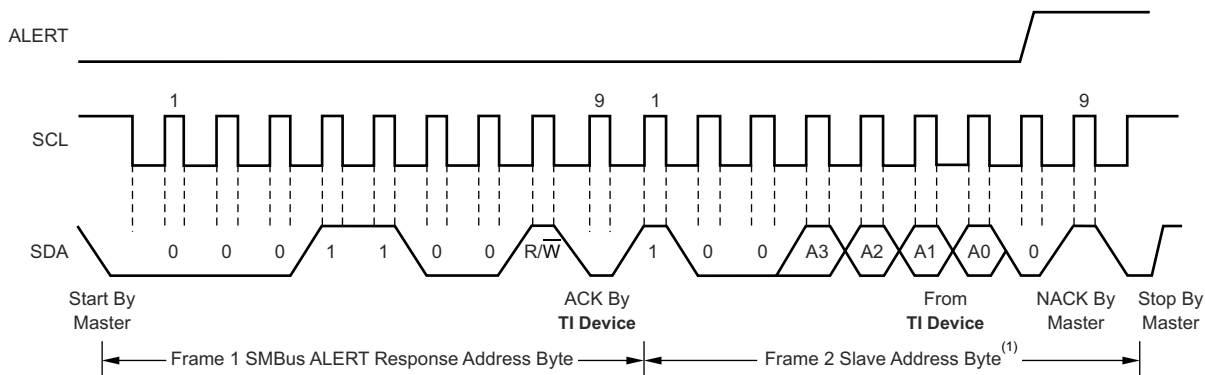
ALERT

SCL

1 9 1 9

SDA

0 0 0 1 1 0 0 R/$\overline{W}$ 1 0 0 A3 A2 A1 A0 0

Start By Master

ACK By **TI Device**

From **TI Device**

NACK By Master

Stop By Master

Frame 1 SMBus ALERT Response Address Byte

Frame 2 Slave Address Byte$^{(1)}$